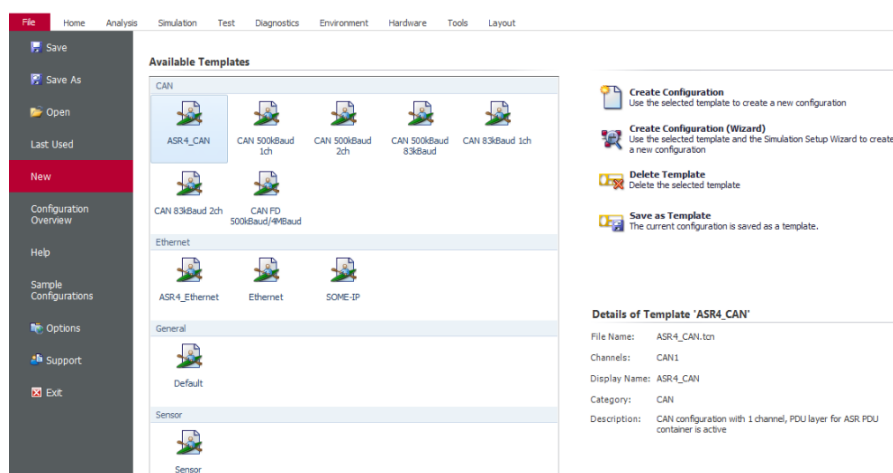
File Home Analysis Simulation Test Diagnostics Environment Hardware Tools Layout

Save

Save As

Open

Last Used

New

Configuration Overview

Help

Sample Configurations

Options

Support

Exit

Available Templates

CAN

ASR4_CAN

CAN 500kBaud 1ch

CAN 500kBaud 2ch

CAN 500kBaud 83kBaud

CAN 83kBaud 1ch

CAN 83kBaud 2ch

CAN FD 500kBaud/4MBaud

Ethernet

ASR4_Ethernet

Ethernet

SOME-IP

General

Default

Sensor

Sensor

Create Configuration
Use the selected template to create a new configuration

Create Configuration (Wizard)
Use the selected template and the Simulation Setup Wizard to create a new configuration

Delete Template
Delete the selected template

Save as Template
The current configuration is saved as a template.

Details of Template 'ASR4_CAN'

| File Name: | ASR4_CAN.tcn |
|---|---|
| Channels: | CAN1 |
| Display Name: | ASR4_CAN |
| Category: | CAN |
| Description: | CAN configuration with 1 channel, PDU layer for ASR PDU container is active |